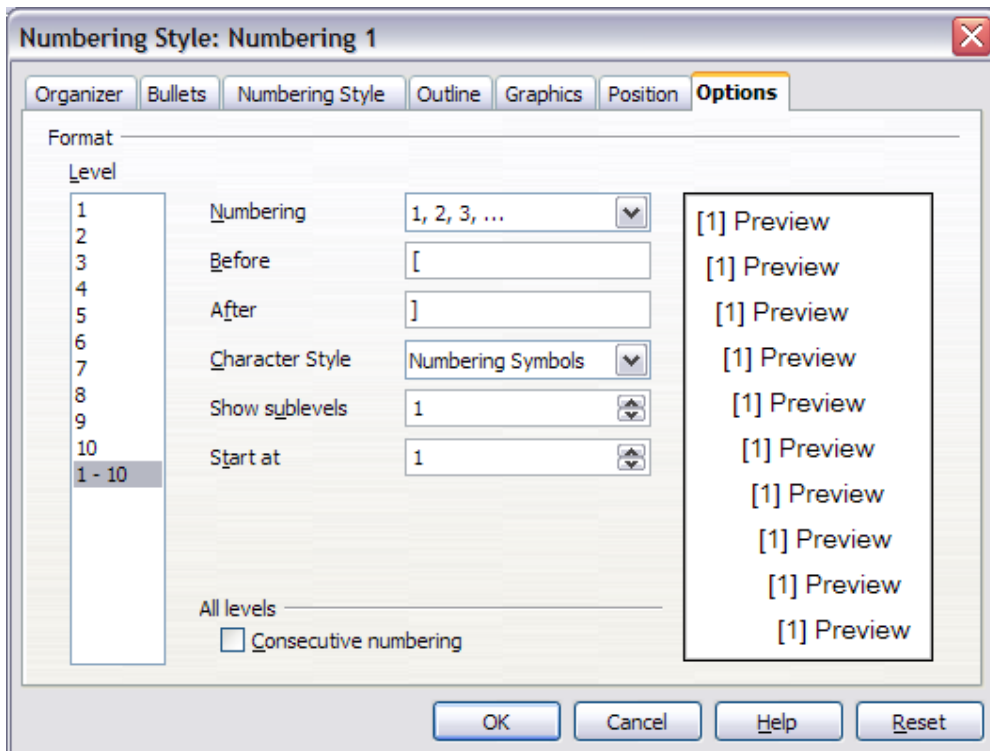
Numbering Style: Numbering 1

Organizer | Bullets | Numbering Style | Outline | Graphics | Position | Options

Format

Level

1
2
3
4
5
6
7
8
9
10
1 - 10

Numbering 1, 2, 3, ...

Before [

After ]

Character Style Numbering Symbols

Show sublevels 1

Start at 1

[1] Preview
[1] Preview
[1] Preview
[1] Preview
[1] Preview
[1] Preview
[1] Preview
[1] Preview
[1] Preview
[1] Preview

All levels

Consecutive numbering

OK Cancel Help Reset